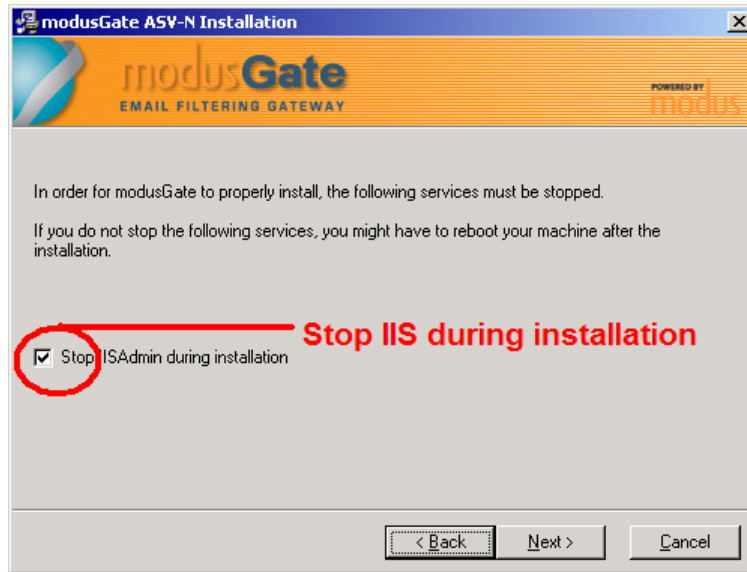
modusGate ASV-N Installation

modusGate
EMAIL FILTERING GATEWAY

POWERED BY
modus

In order for modusGate to properly install, the following services must be stopped.

If you do not stop the following services, you might have to reboot your machine after the installation.

Stop IIS during installation

Stop IISAdmin during installation

< Back

Next >

Cancel